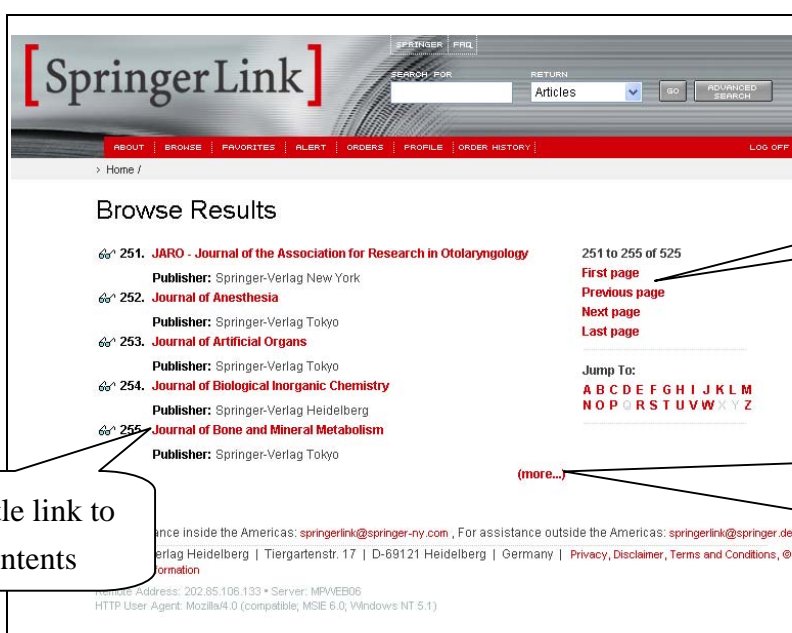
SPRINGER | FAQ

[SpringerLink]

SEARCH FOR

RETURN

Articles

GO

ADVANCED SEARCH

ABOUT | BROWSE | FAVORITES | ALERT | ORDERS | PROFILE | ORDER HISTORY

LOG OFF

› Home /

Browse Results

251. JARO - Journal of the Association for Research in Otolaryngology

Publisher: Springer-Verlag New York

252. Journal of Anesthesia

Publisher: Springer-Verlag Tokyo

253. Journal of Artificial Organs

Publisher: Springer-Verlag Tokyo

254. Journal of Biological Inorganic Chemistry

Publisher: Springer-Verlag Heidelberg

255. Journal of Bone and Mineral Metabolism

Publisher: Springer-Verlag Tokyo

251 to 255 of 525

First page

Previous page

Next page

Last page

Jump To:

A B C D E F G H I J K L M
N O P Q R S T U V W X Y Z

(more...)

le link to
ntents

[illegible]ance inside the Americas: springerlink@springer-ny.com , For assistance outside the Americas: springerlink@springer.de

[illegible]erlag Heidelberg | Tiergartenstr. 17 | D-69121 Heidelberg | Germany | Privacy, Disclaimer, Terms and Conditions, ©

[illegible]formation

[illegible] Address: 202.85.106.133 • Server: MPWEB06

HTTP User Agent: Mozilla/4.0 (compatible; MSIE 6.0; Windows NT 5.1)